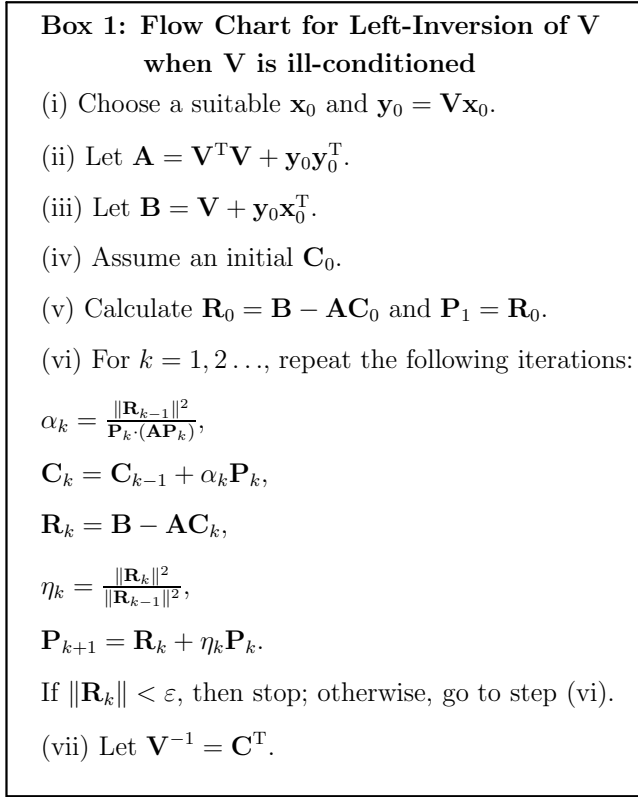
**Box 1: Flow Chart for Left-Inversion of V when V is ill-conditioned**

(i) Choose a suitable $\mathbf{x}_0$ and $\mathbf{y}_0 = \mathbf{V}\mathbf{x}_0$.

(ii) Let $\mathbf{A} = \mathbf{V}^{\mathrm{T}}\mathbf{V} + \mathbf{y}_0\mathbf{y}_0^{\mathrm{T}}$.

(iii) Let $\mathbf{B} = \mathbf{V} + \mathbf{y}_0\mathbf{x}_0^{\mathrm{T}}$.

(iv) Assume an initial $\mathbf{C}_0$.

(v) Calculate $\mathbf{R}_0 = \mathbf{B} - \mathbf{A}\mathbf{C}_0$ and $\mathbf{P}_1 = \mathbf{R}_0$.

(vi) For $k = 1, 2 \ldots$, repeat the following iterations:

$\alpha_k = \frac{\|\mathbf{R}_{k-1}\|^2}{\mathbf{P}_k \cdot (\mathbf{A}\mathbf{P}_k)}$,

$\mathbf{C}_k = \mathbf{C}_{k-1} + \alpha_k \mathbf{P}_k$,

$\mathbf{R}_k = \mathbf{B} - \mathbf{A}\mathbf{C}_k$,

$\eta_k = \frac{\|\mathbf{R}_k\|^2}{\|\mathbf{R}_{k-1}\|^2}$,

$\mathbf{P}_{k+1} = \mathbf{R}_k + \eta_k \mathbf{P}_k$.

If $\|\mathbf{R}_k\| < \varepsilon$, then stop; otherwise, go to step (vi).

(vii) Let $\mathbf{V}^{-1} = \mathbf{C}^{\mathrm{T}}$.